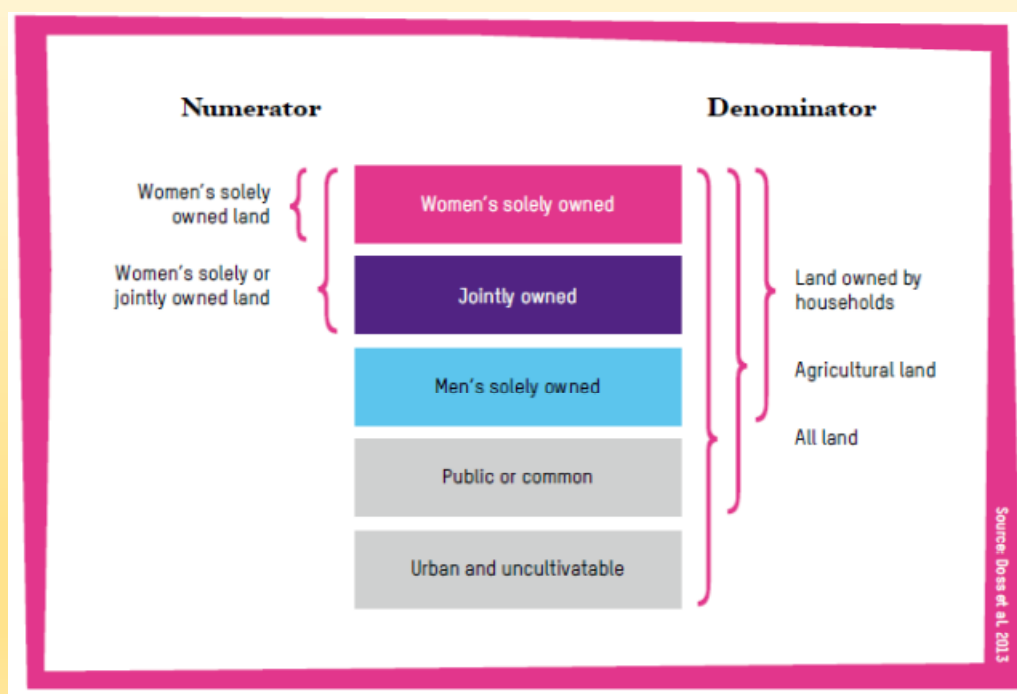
Numerator

Denominator

Women's solely owned land

Women's solely or jointly owned land

Women's solely owned

Jointly owned

Men's solely owned

Public or common

Urban and uncultivatable

Land owned by households

Agricultural land

All land

Source: Doss et al. 2013